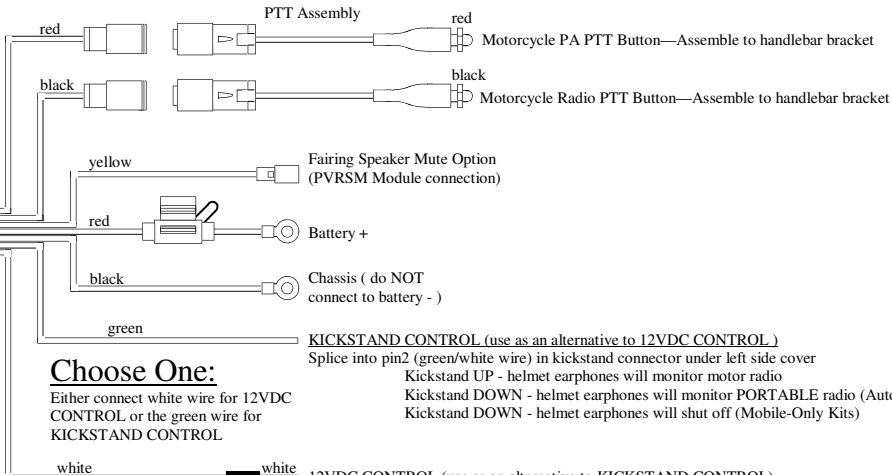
PTT Assembly

red

red

Motorcycle PA PTT Button—Assemble to handlebar bracket

black

black

Motorcycle Radio PTT Button—Assemble to handlebar bracket

yellow

Fairing Speaker Mute Option (PVRSM Module connection)

red

Battery +

black

Chassis ( do NOT connect to battery - )

green

KICKSTAND CONTROL (use as an alternative to 12VDC CONTROL )
Splice into pin2 (green/white wire) in kickstand connector under left side cover
Kickstand UP - helmet earphones will monitor motor radio
Kickstand DOWN - helmet earphones will monitor PORTABLE radio (Auto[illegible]
Kickstand DOWN - helmet earphones will shut off (Mobile-Only Kits)

Choose One:

Either connect white wire for 12VDC CONTROL or the green wire for KICKSTAND CONTROL

white

white

12VDC CONTROL (use as an alternative to KICKSTAND CONTROL)